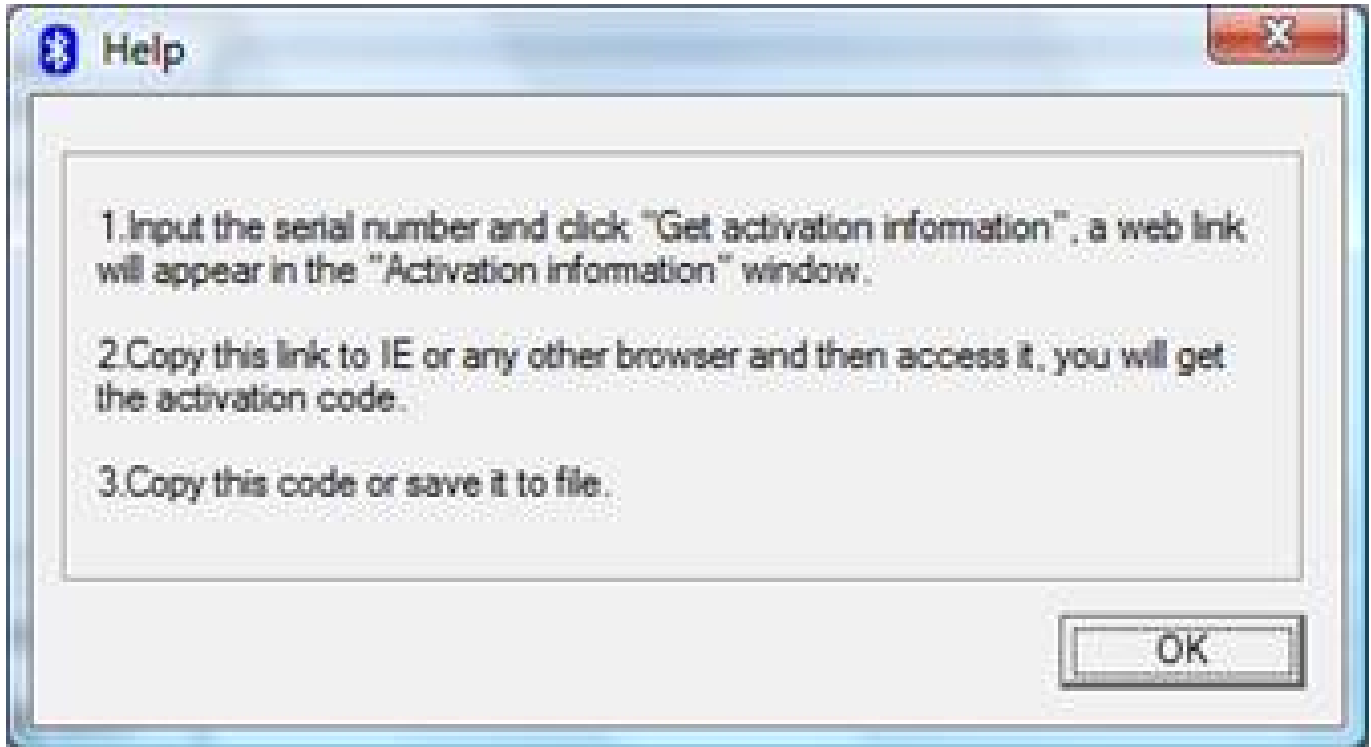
Help

1.Input the serial number and click "Get activation infomation", a web link will appear in the "Activation infomation" window.

2.Copy this link to IE or any other browser and then access it, you will get the activation code.

3.Copy this code or save it to file.

OK